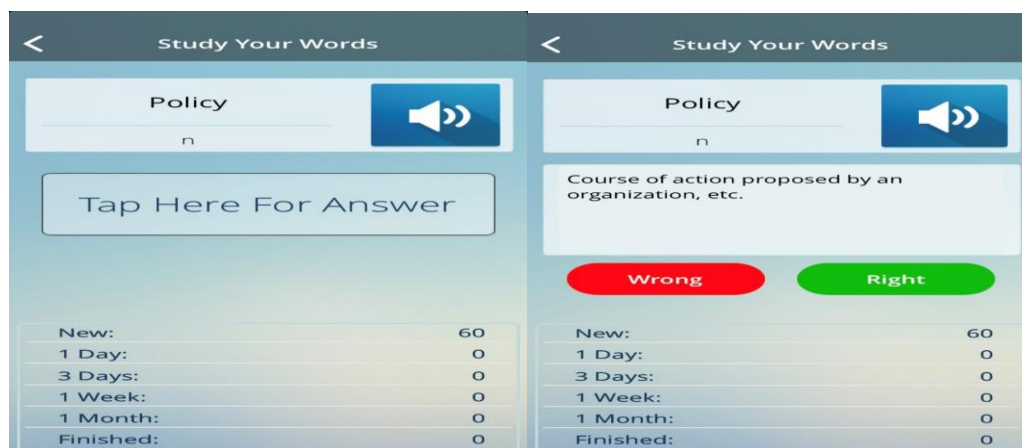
<

Study Your Words

Policy

n

Tap Here For Answer

| | |
|---|---|
| New: | 60 |
| 1 Day: | 0 |
| 3 Days: | 0 |
| 1 Week: | 0 |
| 1 Month: | 0 |
| Finished: | 0 |

<

Study Your Words

Policy

n

Course of action proposed by an organization, etc.

Wrong

Right

| | |
|---|---|
| New: | 60 |
| 1 Day: | 0 |
| 3 Days: | 0 |
| 1 Week: | 0 |
| 1 Month: | 0 |
| Finished: | 0 |